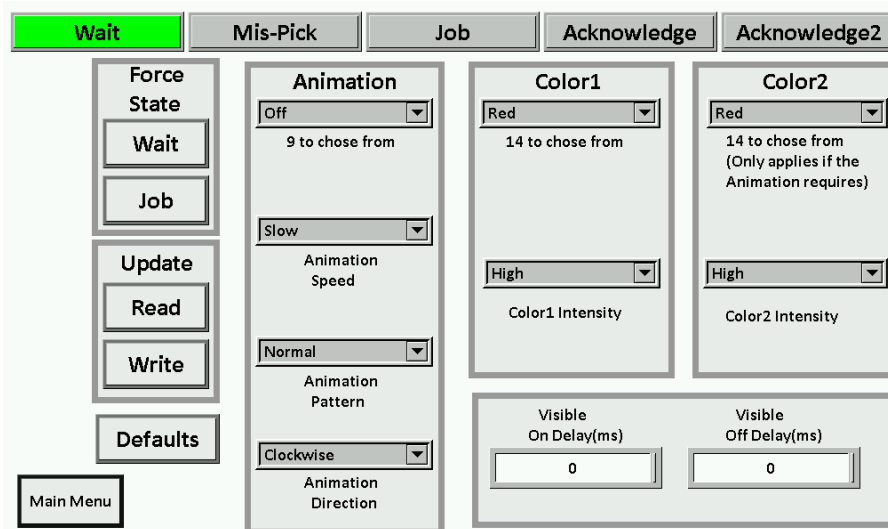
Wait | Mis-Pick | Job | Acknowledge | Acknowledge2

Force State
Wait
Job

Update
Read
Write

Defaults

Main Menu

Animation
Off
9 to chose from
Slow
Animation Speed
Normal
Animation Pattern
Clockwise
Animation Direction

Color1
Red
14 to chose from
High
Color1 Intensity

Color2
Red
14 to chose from (Only applies if the Animation requires)
High
Color2 Intensity

Visible On Delay(ms)
0
Visible Off Delay(ms)
0